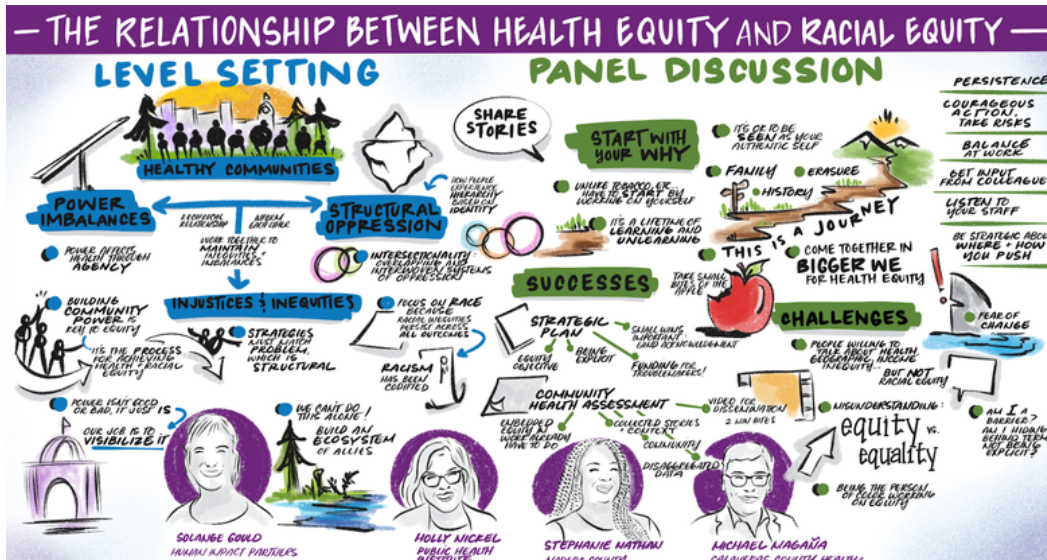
— THE RELATIONSHIP BETWEEN HEALTH EQUITY AND RACIAL EQUITY —

LEVEL SETTING

HEALTHY COMMUNITIES

POWER IMBALANCES

RECIPROCAL RELATIONSHIP

INFORM EACH OTHER

STRUCTURAL OPPRESSION

HOW PEOPLE EXPERIENCE HIERARCHY BASED ON IDENTITY

WORK TOGETHER TO MAINTAIN INEQUITIES + IMBALANCES

POWER AFFECTS HEALTH THROUGH AGENCY

INTERSECTIONALITY: OVERLAPPING AND INTERWOVEN SYSTEMS OF OPPRESSION

INJUSTICES & INEQUITIES

BUILDING COMMUNITY POWER IS KEY TO EQUITY

IT'S THE PROCESS FOR ACHIEVING HEALTH + RACIAL EQUITY

STRATEGIES MUST MATCH PROBLEM, WHICH IS STRUCTURAL

FOCUS ON RACE BECAUSE RACIAL INEQUITIES PERSIST ACROSS ALL OUTCOMES

RACISM HAS BEEN CODIFIED

POWER ISN'T GOOD OR BAD, IT JUST IS

OUR JOB IS TO VISIBILIZE IT

WE CAN'T DO THIS ALONE!

BUILD AN ECOSYSTEM OF ALLIES

SOLANGE GOULD
HUMAN IMPACT PARTNERS

HOLLY NICKEL
PUBLIC HEALTH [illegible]

PANEL DISCUSSION

SHARE STORIES

START WITH YOUR WHY

UNLIKE TOBACCO, ETC., HAVE TO START BY WORKING ON YOURSELF

IT'S A LIFETIME OF LEARNING AND UNLEARNING

IT'S OK TO BE SEEN AS YOUR AUTHENTIC SELF

FAMILY

ERASURE

HISTORY

THIS IS A JOURNEY

COME TOGETHER IN BIGGER WE FOR HEALTH EQUITY

TAKE SMALL BITES OF THE APPLE

SUCCESSES

STRATEGIC PLAN

EQUITY OBJECTIVE

BEING EXPLICIT

SMALL WINS IMPORTANT (AND ACKNOWLEDGEMENT)

FUNDING FOR TROUBLEMAKERS!

COMMUNITY HEALTH ASSESSMENT

VIDEO FOR DISSEMINATION
2 MIN BITES

EMBEDDED EQUITY IN WORK ALREADY HAVE TO DO

COLLECTED STORIES + CONTEXT

COMMUNITY

DISAGGREGATED DATA

STEPHANIE NATHAN
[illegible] COUNTY

MICHAEL NAGAÑA
CALAVERAS COUNTY HEALTH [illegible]

CHALLENGES

PEOPLE WILLING TO TALK ABOUT HEALTH, GEOGRAPHIC, INCOME INEQUITY...

BUT NOT RACIAL EQUITY

MISUNDERSTANDING:

equity vs. equality

BEING THE PERSON OF COLOR WORKING ON EQUITY

FEAR OF CHANGE

AM I A BARRIER?

AM I HIDING BEHIND TERMS AND NOT BEING EXPLICIT?

PERSISTENCE

COURAGEOUS ACTION, TAKE RISKS

BALANCE AT WORK

GET INPUT FROM COLLEAGUES

LISTEN TO YOUR STAFF

BE STRATEGIC ABOUT WHERE + HOW YOU PUSH